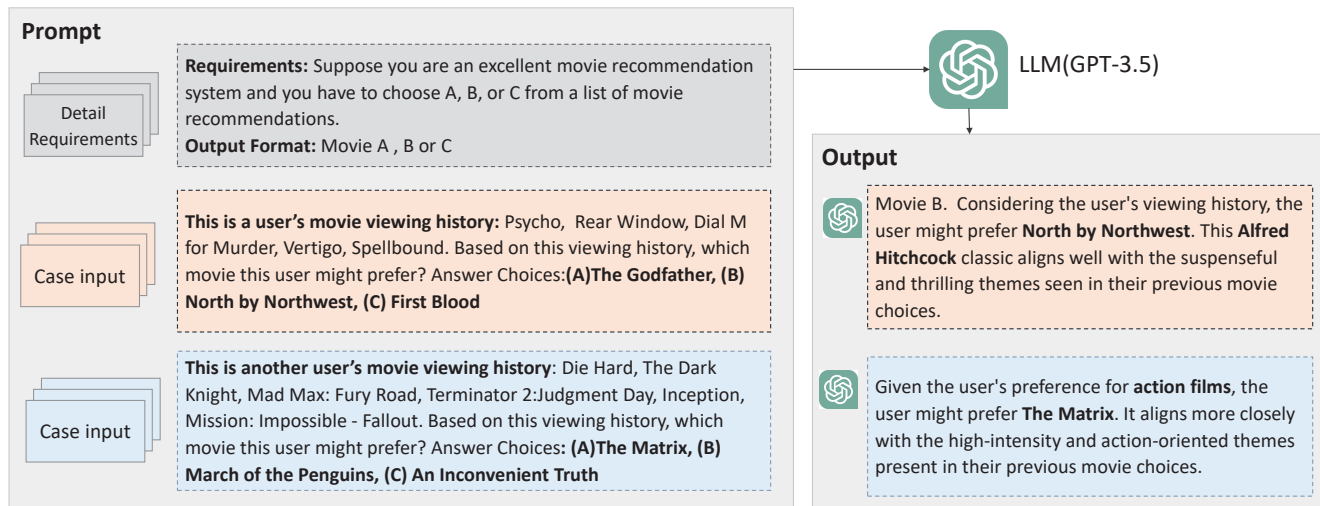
Prompt

Detail Requirements

Requirements: Suppose you are an excellent movie recommendation system and you have to choose A, B, or C from a list of movie recommendations.
Output Format: Movie A , B or C

Case input

This is a user's movie viewing history: Psycho, Rear Window, Dial M for Murder, Vertigo, Spellbound. Based on this viewing history, which movie this user might prefer? Answer Choices:(A)The Godfather, (B) North by Northwest, (C) First Blood

Case input

This is another user's movie viewing history: Die Hard, The Dark Knight, Mad Max: Fury Road, Terminator 2:Judgment Day, Inception, Mission: Impossible - Fallout. Based on this viewing history, which movie this user might prefer? Answer Choices: (A)The Matrix, (B) March of the Penguins, (C) An Inconvenient Truth

LLM(GPT-3.5)

Output

Movie B. Considering the user's viewing history, the user might prefer North by Northwest. This Alfred Hitchcock classic aligns well with the suspenseful and thrilling themes seen in their previous movie choices.

Given the user's preference for action films, the user might prefer The Matrix. It aligns more closely with the high-intensity and action-oriented themes present in their previous movie choices.